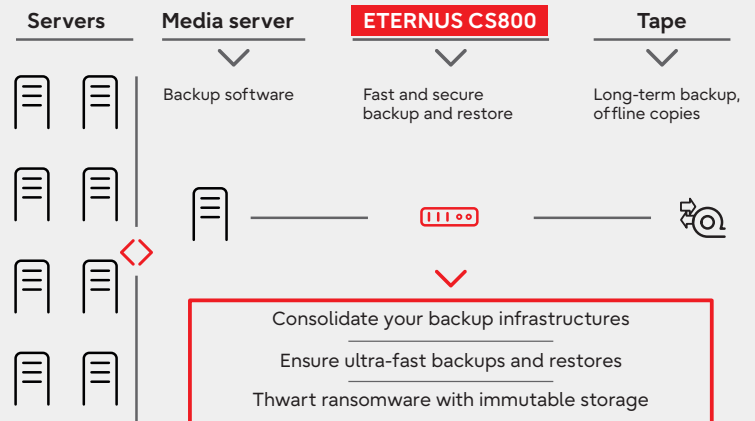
Servers

Media server

Backup software

ETERNUS CS800

Fast and secure backup and restore

Tape

Long-term backup, offline copies

Consolidate your backup infrastructures

Ensure ultra-fast backups and restores

Thwart ransomware with immutable storage